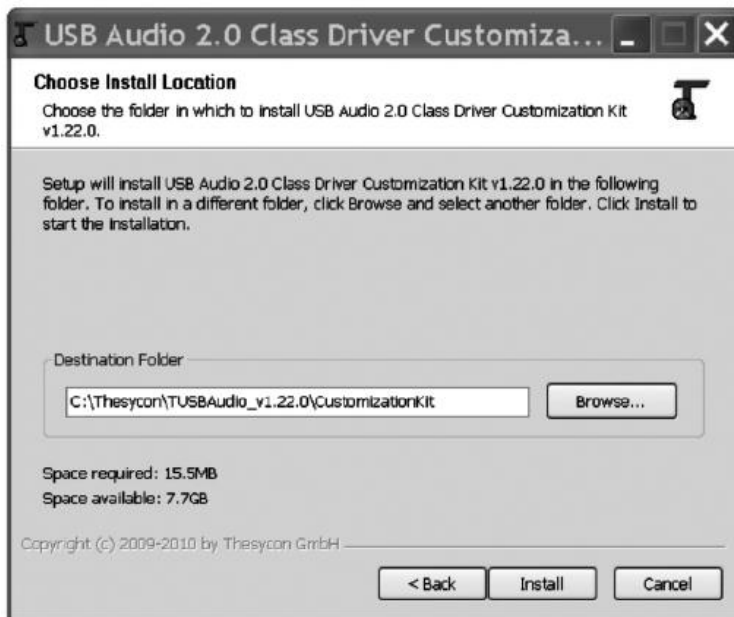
USB Audio 2.0 Class Driver Customiza...

Choose Install Location

Choose the folder in which to install USB Audio 2.0 Class Driver Customization Kit v1.22.0.

Setup will install USB Audio 2.0 Class Driver Customization Kit v1.22.0 in the following folder. To install in a different folder, click Browse and select another folder. Click Install to start the installation.

Destination Folder

C:\Thesycon\TUSBAudio_v1.22.0\CustomizationKit

Browse...

Space required: 15.5MB

Space available: 7.7GB

Copyright (c) 2009-2010 by Thesycon GmbH

< Back

Install

Cancel